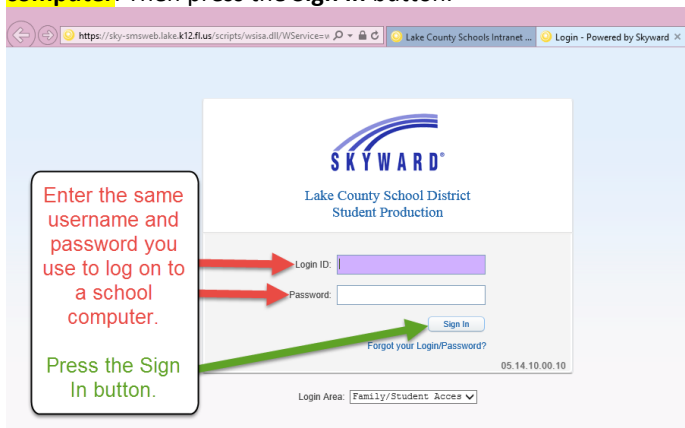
computer. Then press the Sign In button.

https://sky-smsweb.lake.k12.fl.us/scripts/wsisa.dll/WService=w

Lake County Schools Intranet ...

Login - Powered by Skyward ×

SKYWARD®

Lake County School District
Student Production

Enter the same username and password you use to log on to a school computer.

Press the Sign In button.

Login ID:

Password:

Sign In

Forgot your Login/Password?

05.14.10.00.10

Login Area: Family/Student Acces